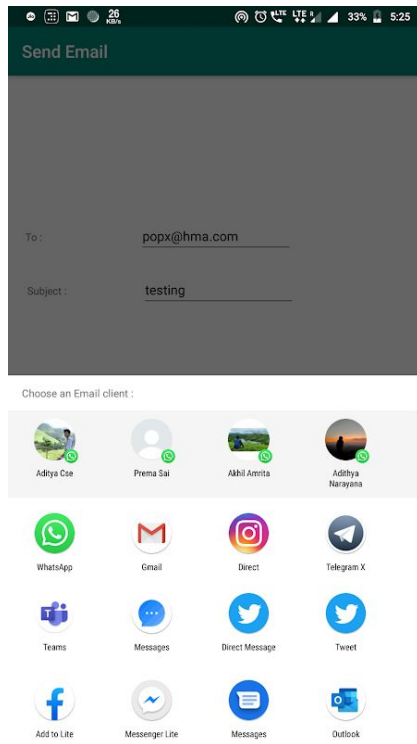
26 KB/s LTE LTE 33% 5:25

Send Email

To : popx@hma.com

Subject : testing

Choose an Email client :

Aditya Cse
Prema Sai
Akhil Amrita
Adithya Narayana

WhatsApp
Gmail
Direct
Telegram X

Teams
Messages
Direct Message
Tweet

Add to Lite
Messenger Lite
Messages
Outlook